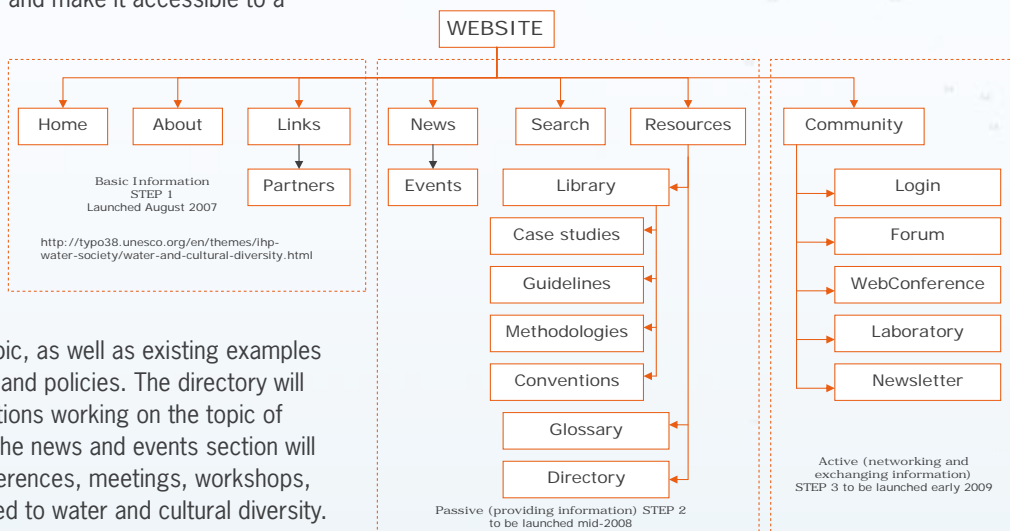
and make it accessible to a

WEBSITE

Home

About

Links

Partners

Basic Information
STEP 1
Launched August 2007

http://typo38.unesco.org/en/themes/ihp-water-society/water-and-cultural-diversity.html

News

Events

Search

Resources

Library

Case studies

Guidelines

Methodologies

Conventions

Glossary

Directory

Passive (providing information) STEP 2 to be launched mid-2008

Community

Login

Forum

WebConference

Laboratory

Newsletter

Active (networking and exchanging information)
STEP 3 to be launched early 2009

pic, as well as existing examples and policies. The directory will tions working on the topic of he news and events section will erences, meetings, workshops, ed to water and cultural diversity.